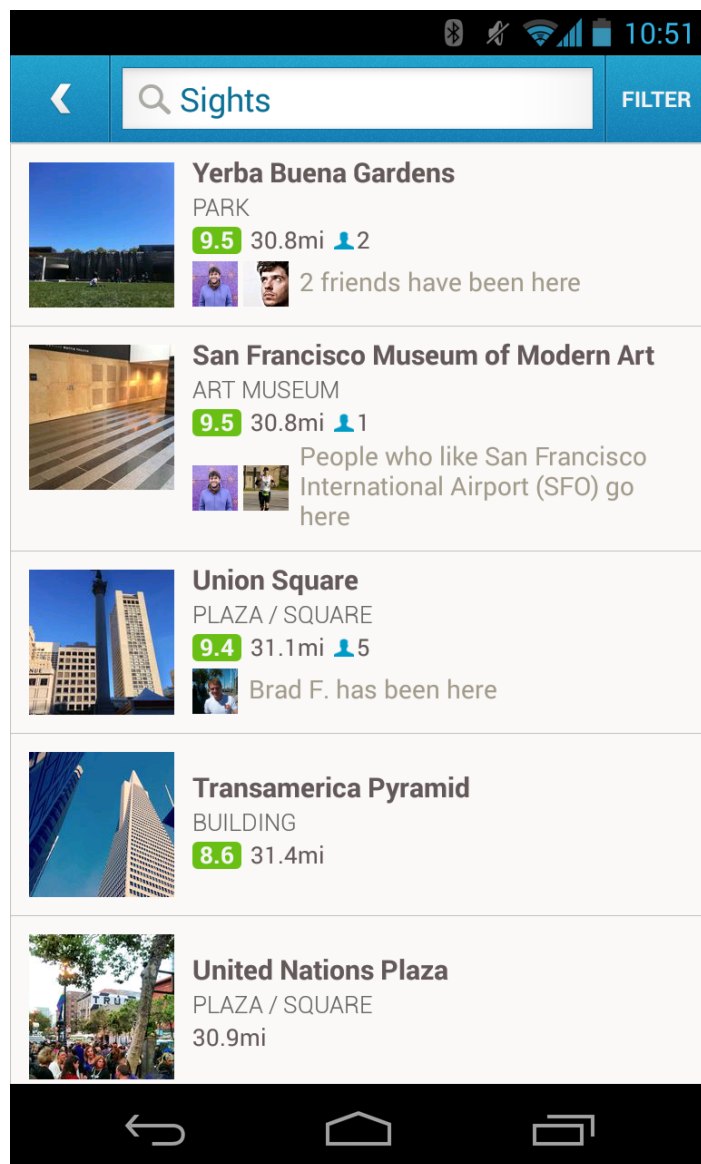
10:51

Sights

FILTER

Yerba Buena Gardens
PARK
9.5 30.8mi 2
2 friends have been here

San Francisco Museum of Modern Art
ART MUSEUM
9.5 30.8mi 1
People who like San Francisco International Airport (SFO) go here

Union Square
PLAZA / SQUARE
9.4 31.1mi 5
Brad F. has been here

Transamerica Pyramid
BUILDING
8.6 31.4mi

United Nations Plaza
PLAZA / SQUARE
30.9mi